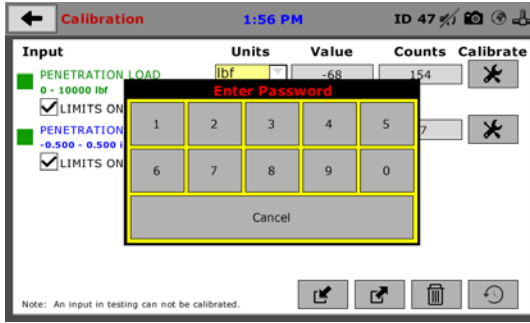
Calibration 1:56 PM ID 47

Input Units Value Counts Calibrate

PENETRATION LOAD lbf -68 154

0 - 10000 lbf

LIMITS ON

PENETRATION

-0.500 - 0.500 i

LIMITS ON

7

Enter Password

1 2 3 4 5

6 7 8 9 0

Cancel

Note: An input in testing can not be calibrated.